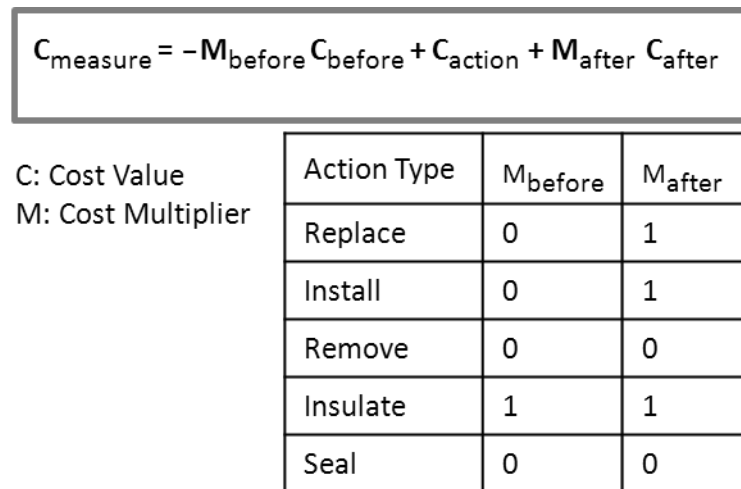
$C_{measure} = -M_{before} C_{before} + C_{action} + M_{after} C_{after}$

C: Cost Value
M: Cost Multiplier

| Action Type | $M_{before}$ | $M_{after}$ |
|---|---|---|
| Replace | 0 | 1 |
| Install | 0 | 1 |
| Remove | 0 | 0 |
| Insulate | 1 | 1 |
| Seal | 0 | 0 |